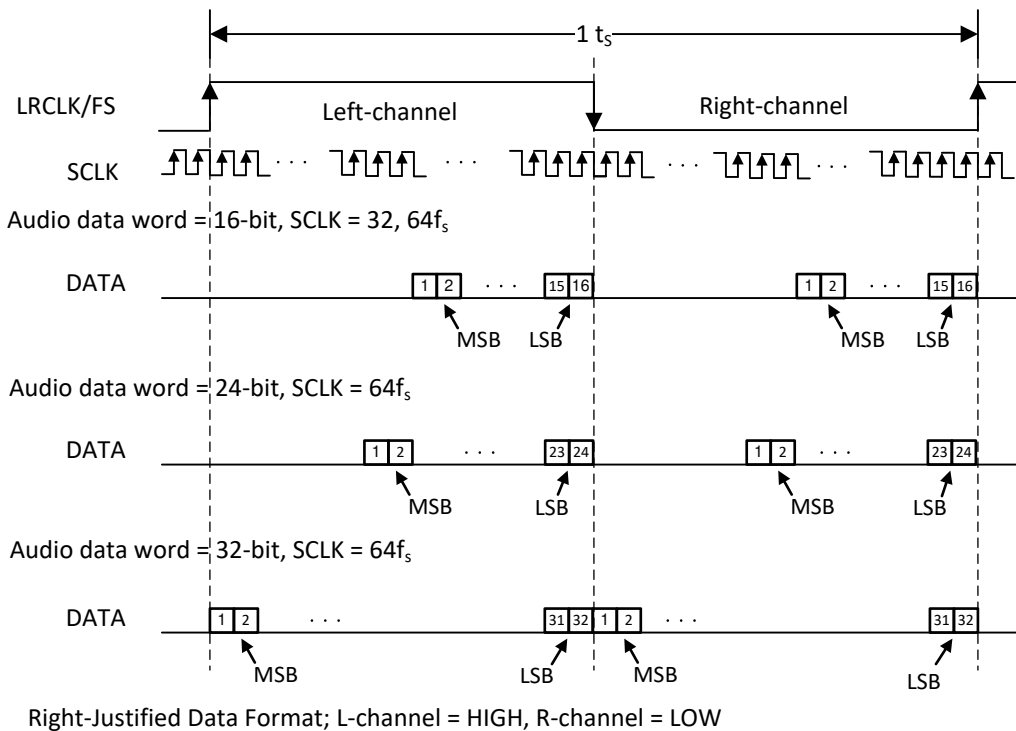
1 $t_S$

LRCLK/FS

Left-channel

Right-channel

SCLK

· · ·

· · ·

· · ·

· · ·

Audio data word = 16-bit, SCLK = 32, $64f_s$

DATA

1 2

· · ·

15 16

1 2

· · ·

15 16

MSB

LSB

MSB

LSB

Audio data word = 24-bit, SCLK = $64f_s$

DATA

1 2

· · ·

23 24

1 2

· · ·

23 24

MSB

LSB

MSB

LSB

Audio data word = 32-bit, SCLK = $64f_s$

DATA

1 2

· · ·

31 32

1 2

· · ·

31 32

MSB

LSB

MSB

LSB

Right-Justified Data Format; L-channel = HIGH, R-channel = LOW